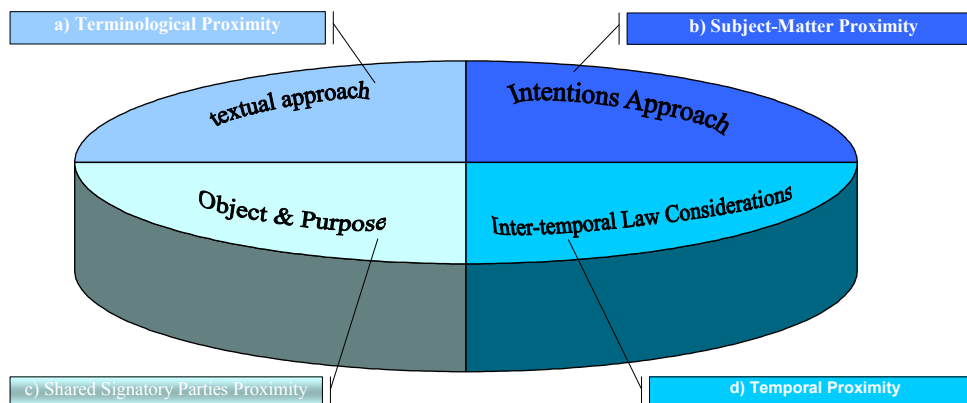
a) Terminological Proximity

b) Subject-Matter Proximity

textual approach

Intentions Approach

Object & Purpose

Inter-temporal Law Considerations

c) Shared Signatory Parties Proximity

d) Temporal Proximity